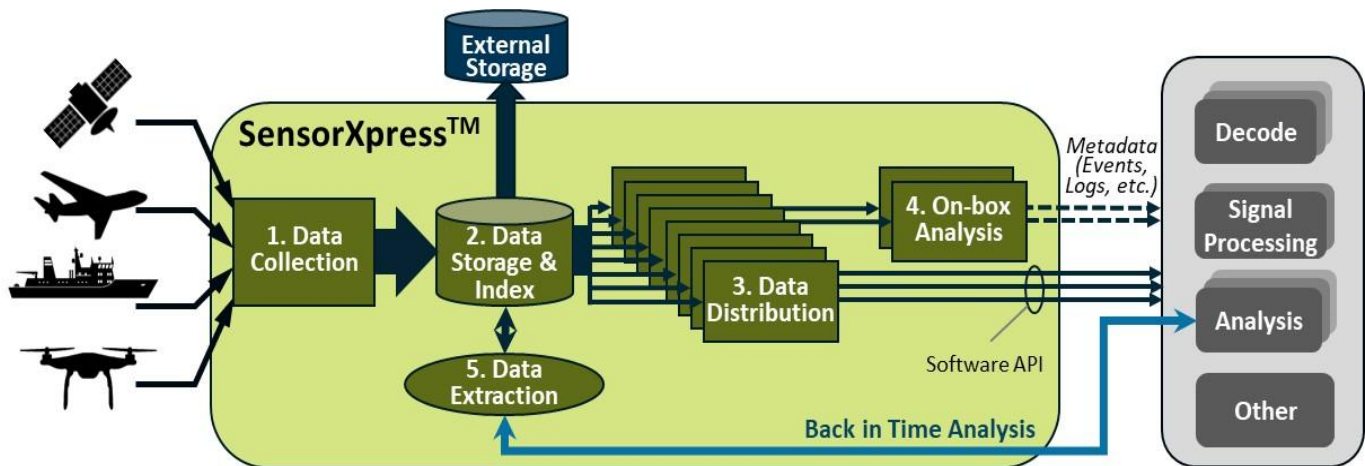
External Storage

SensorXpress$^{TM}$

1. Data Collection

2. Data Storage & Index

5. Data Extraction

3. Data Distribution

4. On-box Analysis

Metadata (Events, Logs, etc.)

Software API

Back in Time Analysis

Decode

Signal Processing

Analysis

Other